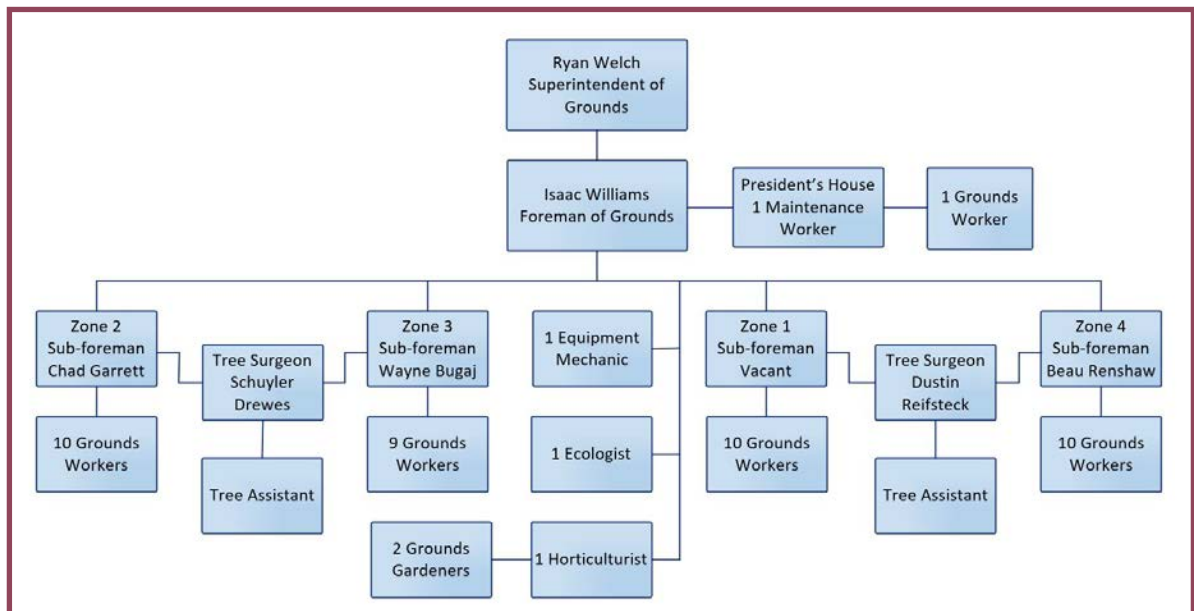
Ryan Welch
Superintendent of Grounds

Isaac Williams
Foreman of Grounds

President's House
1 Maintenance Worker

1 Grounds Worker

Zone 2
Sub-foreman
Chad Garrett

Tree Surgeon
Schuyler Drewes

Zone 3
Sub-foreman
Wayne Bugaj

1 Equipment Mechanic

Zone 1
Sub-foreman
Vacant

Tree Surgeon
Dustin Reifsteck

Zone 4
Sub-foreman
Beau Renshaw

10 Grounds Workers

Tree Assistant

9 Grounds Workers

1 Ecologist

10 Grounds Workers

Tree Assistant

10 Grounds Workers

2 Grounds Gardeners

1 Horticulturist